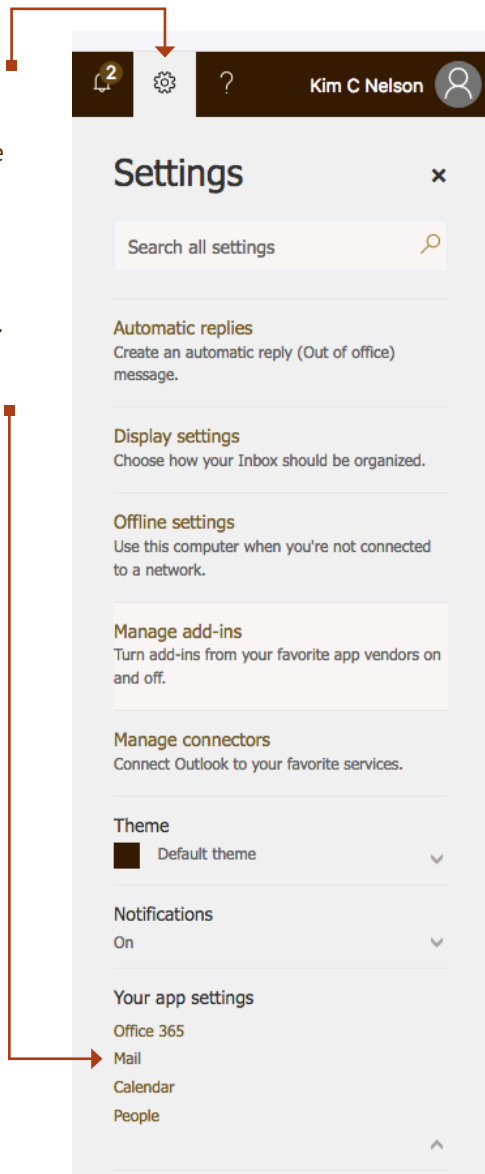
2

?

Kim C Nelson

Settings

×

Search all settings

Automatic replies
Create an automatic reply (Out of office) message.

Display settings
Choose how your Inbox should be organized.

Offline settings
Use this computer when you're not connected to a network.

Manage add-ins
Turn add-ins from your favorite app vendors on and off.

Manage connectors
Connect Outlook to your favorite services.

Theme
Default theme

Notifications
On

Your app settings
Office 365
Mail
Calendar
People